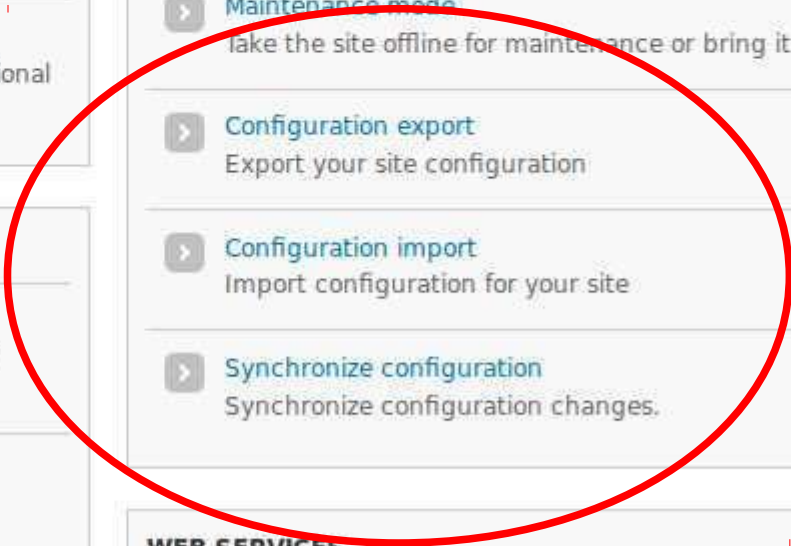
onal

Maintenance mode
Take the site offline for maintenance or bring it

Configuration export
Export your site configuration

Configuration import
Import configuration for your site

Synchronize configuration
Synchronize configuration changes.

WEB SERVICE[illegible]